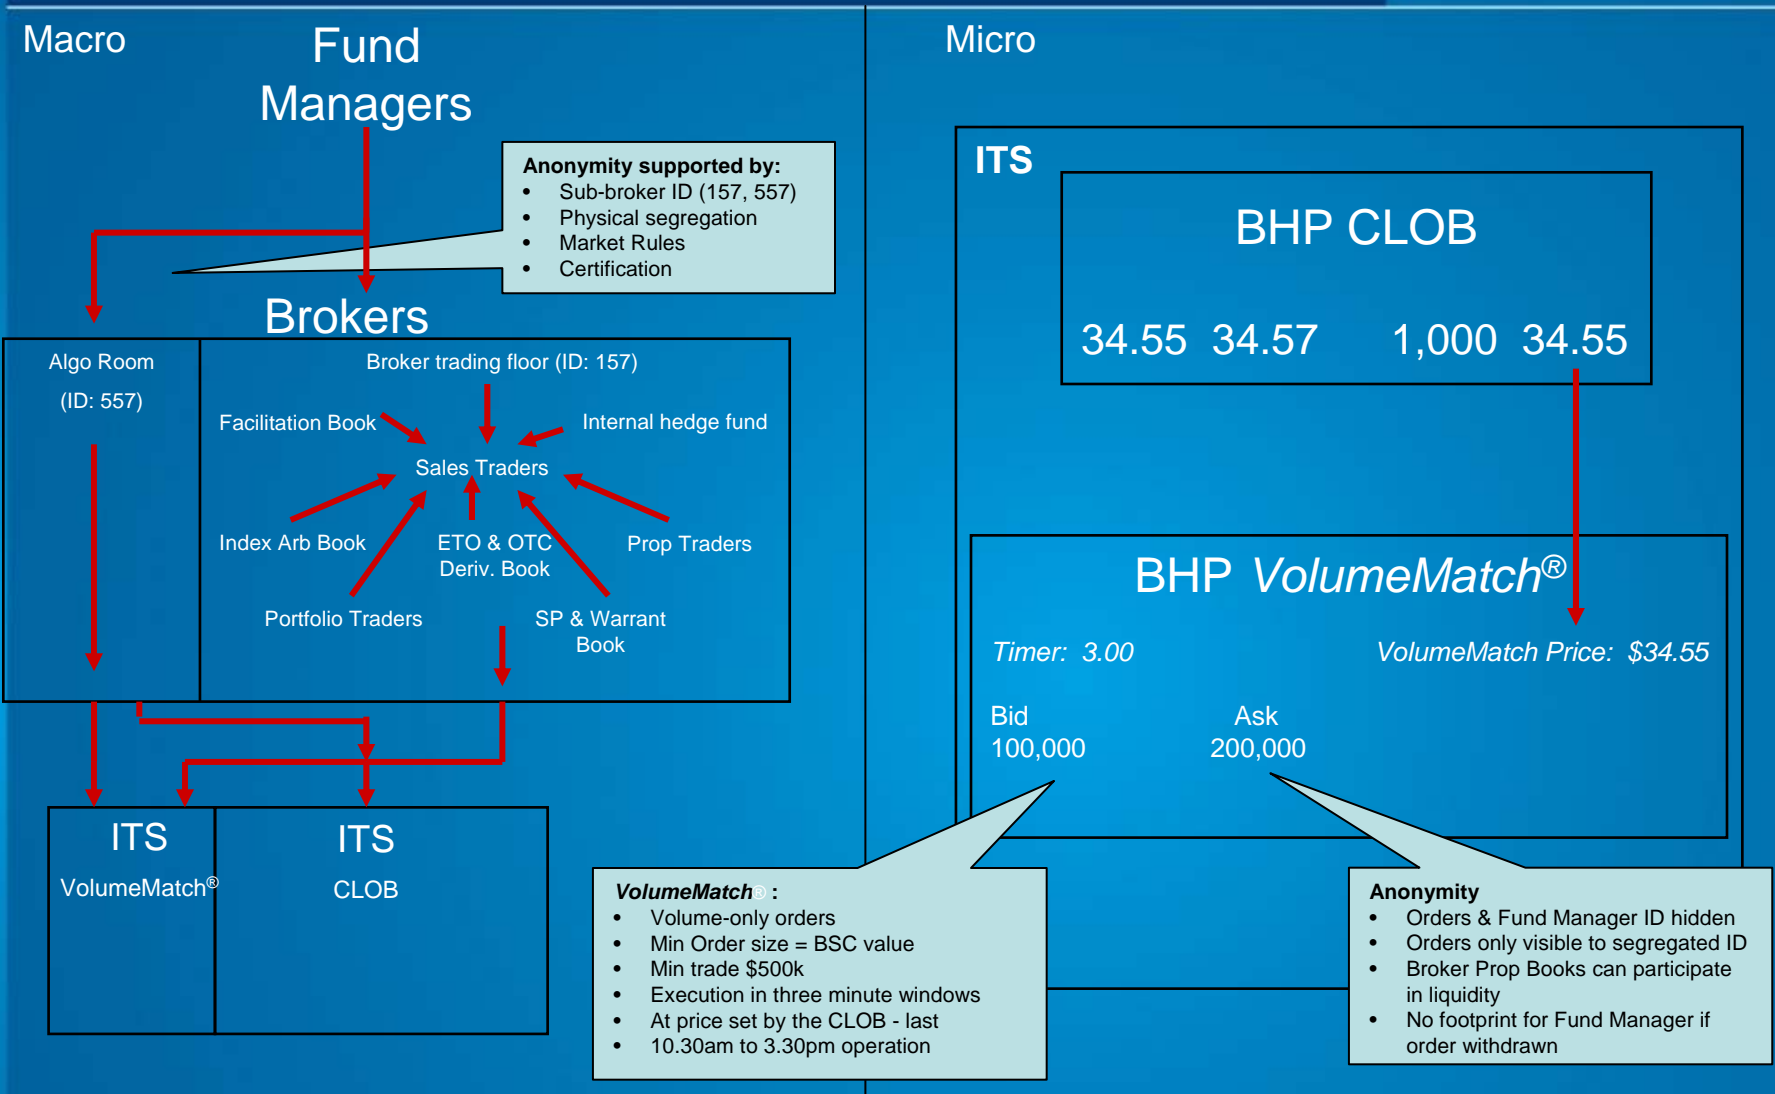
Macro

Fund Managers

Anymity supported by:

Anonymity supported by:
- Sub-broker ID (157, 557)
- Physical segregation
- Market Rules
- Certification

Brokers

Algo Room

(ID: 557)

Broker trading floor (ID: 157)

Facilitation Book

Internal hedge fund

Sales Traders

Index Arb Book

ETO & OTC Deriv. Book

Prop Traders

Portfolio Traders

SP & Warrant Book

ITS

VolumeMatch®

ITS

CLOB

Micro

ITS

BHP CLOB

34.55 34.57 1,000 34.55

BHP VolumeMatch®

Timer: 3.00

VolumeMatch Price: $34.55

Bid
100,000

Ask
200,000

VolumeMatch® :
- Volume-only orders
- Min Order size = BSC value
- Min trade $500k
- Execution in three minute windows
- At price set by the CLOB - last
- 10.30am to 3.30pm operation

Anonymity
- Orders & Fund Manager ID hidden
- Orders only visible to segregated ID
- Broker Prop Books can participate in liquidity
- No footprint for Fund Manager if order withdrawn